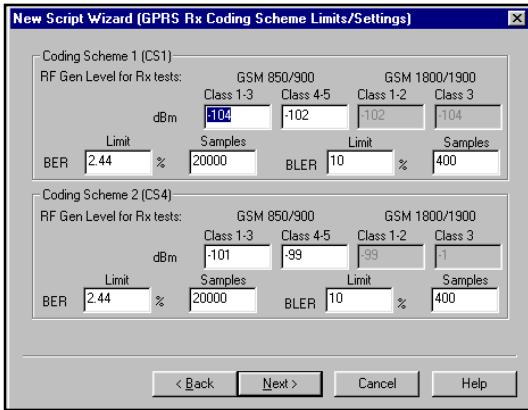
New Script Wizard (GPRS Rx Coding Scheme Limits/Settings)

×

Coding Scheme 1 (CS1)

RF Gen Level for Rx tests:

GSM 850/900

GSM 1800/1900

| | Class 1-3 | Class 4-5 | Class 1-2 | Class 3 |
|---|---|---|---|---|
| dBm | -104 | -102 | -102 | -104 |

| | Limit | | Samples | | Limit | | Samples |
|---|---|---|---|---|---|---|---|
| BER | 2.44 | % | 20000 | BLER | 10 | % | 400 |

Coding Scheme 2 (CS4)

RF Gen Level for Rx tests:

GSM 850/900

GSM 1800/1900

| | Class 1-3 | Class 4-5 | Class 1-2 | Class 3 |
|---|---|---|---|---|
| dBm | -101 | -99 | -99 | -1 |

| | Limit | | Samples | | Limit | | Samples |
|---|---|---|---|---|---|---|---|
| BER | 2.44 | % | 20000 | BLER | 10 | % | 400 |

< Back

Next >

Cancel

Help